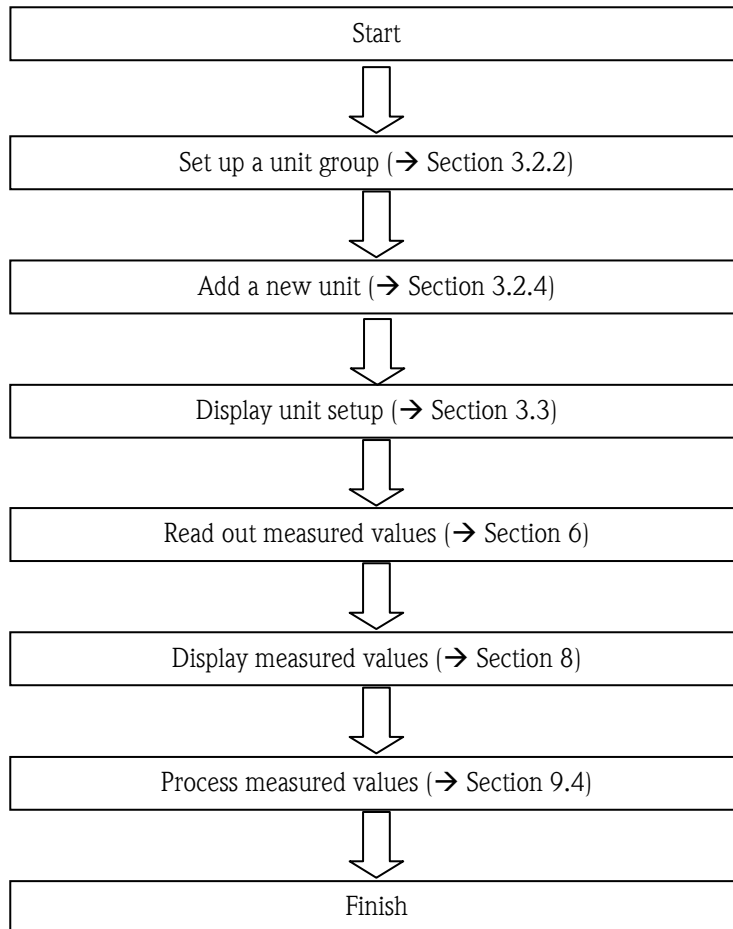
Start

Set up a unit group (→ Section 3.2.2)

Add a new unit (→ Section 3.2.4)

Display unit setup (→ Section 3.3)

Read out measured values (→ Section 6)

Display measured values (→ Section 8)

Process measured values (→ Section 9.4)

Finish